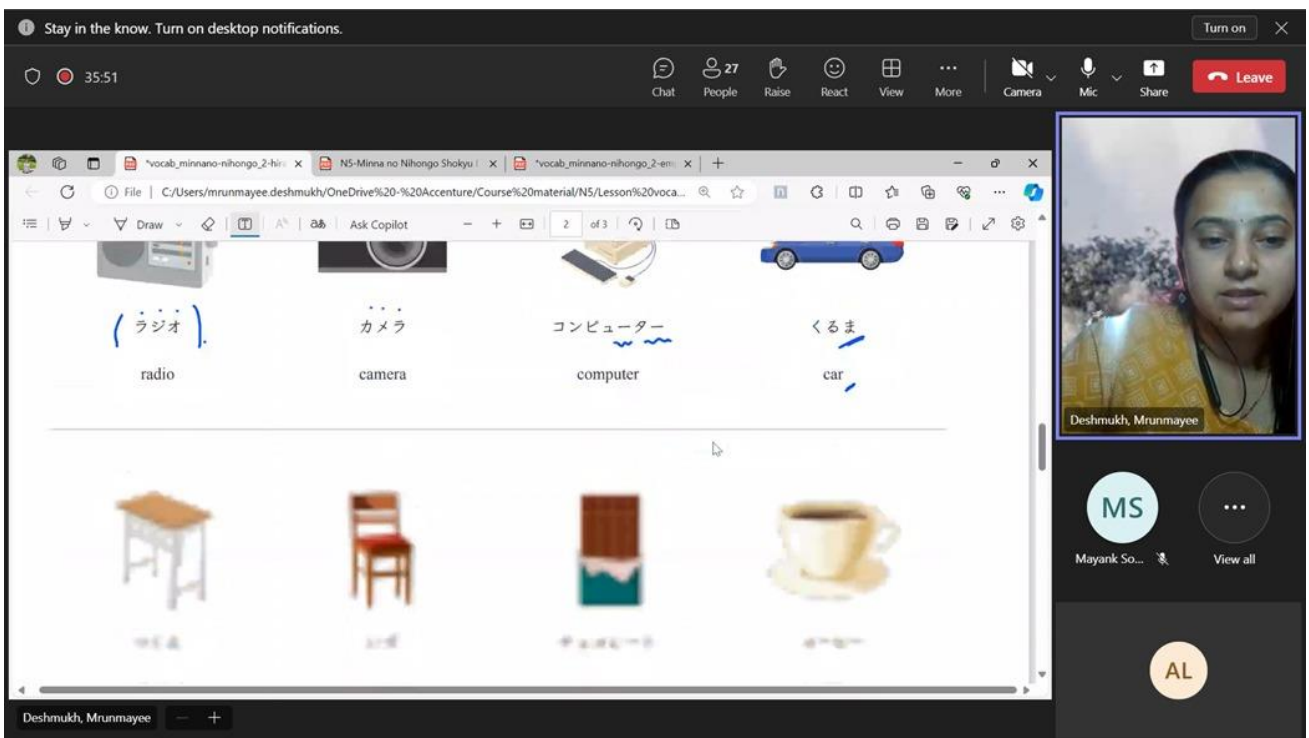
Stay in the know. Turn on desktop notifications.

Turn on

35:51

Chat
27 People
Raise
React
View
More
Camera
Mic
Share
Leave

*vocab_minnano-nihongo_2-hira
N5-Minna no Nihongo Shokyu I
*vocab_minnano-nihongo_2-en

File | C:/Users/mrunmayee.deshmukh/OneDrive%20-%20Accenture/Course%20material/N5/Lesson%20voca...

Draw
Ask Copilot
2 of 3

ラジオ
radio

カメラ
camera

コンピューター
computer

くるま
car

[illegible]

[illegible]

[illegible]

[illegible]

Deshmukh, Mrunmayee

MS
Mayank So...

View all

AL

Deshmukh, Mrunmayee